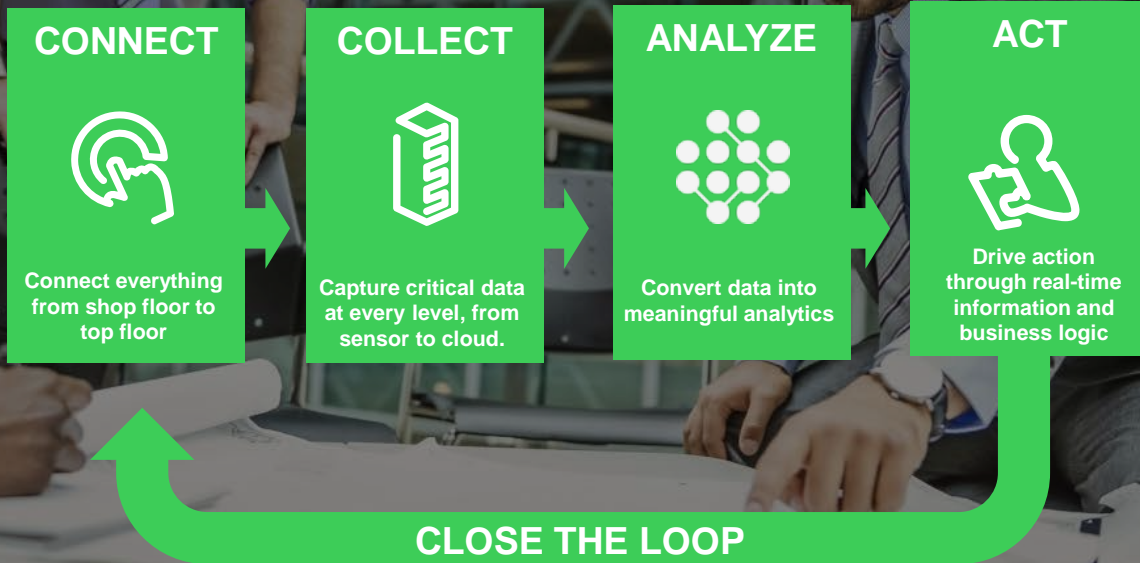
CONNECT

Connect everything from shop floor to top floor

COLLECT

Capture critical data at every level, from sensor to cloud.

ANALYZE

Convert data into meaningful analytics

ACT

Drive action through real-time information and business logic

CLOSE THE LOOP